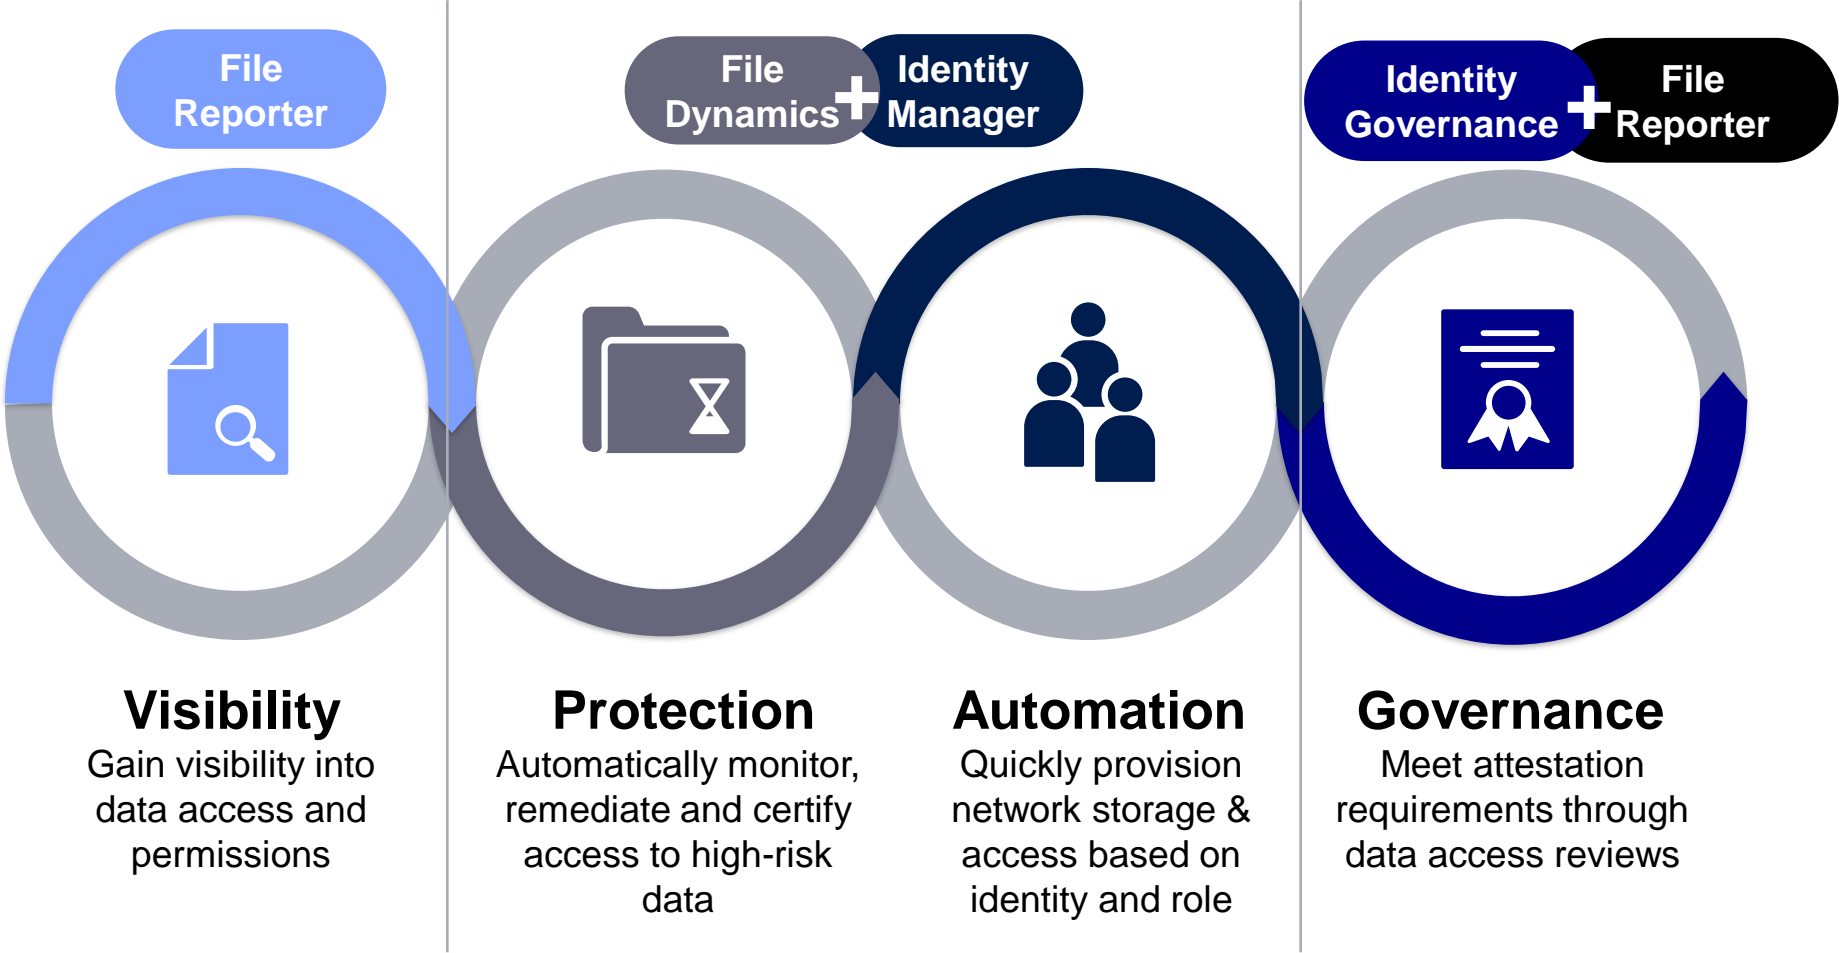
File Reporter

File Dynamics + Identity Manager

Identity Governance + File Reporter

Visibility
Gain visibility into data access and permissions

Protection
Automatically monitor, remediate and certify access to high-risk data

Automation
Quickly provision network storage & access based on identity and role

Governance
Meet attestation requirements through data access reviews